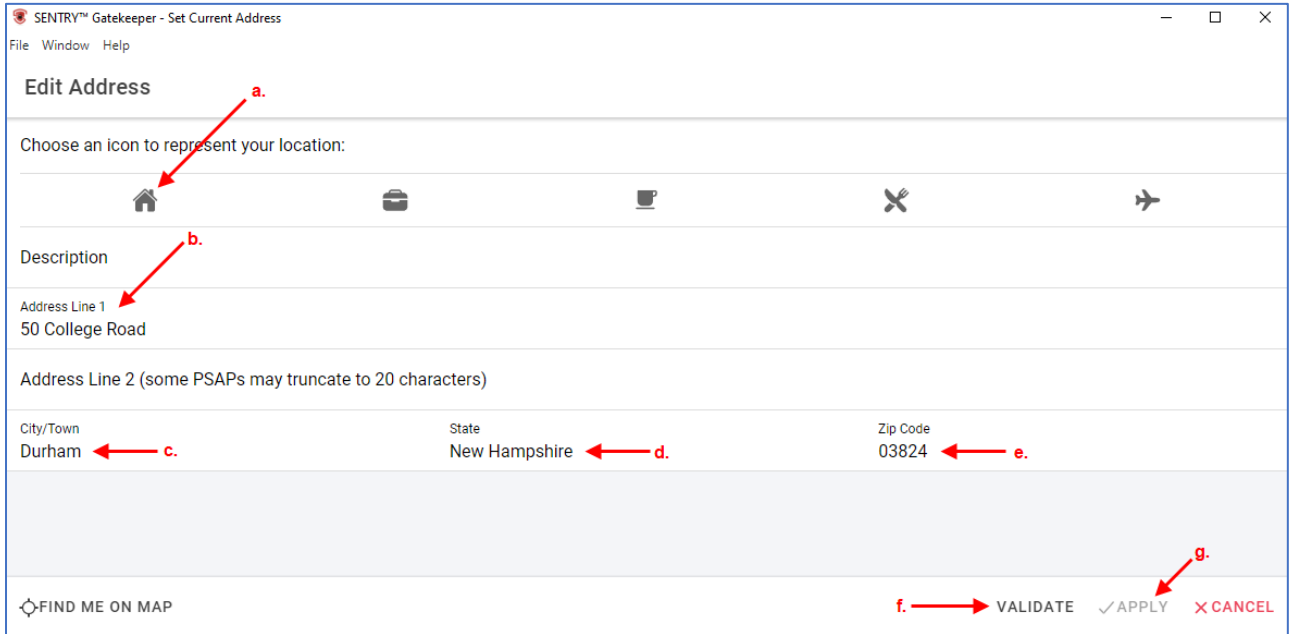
SENTRY™ Gatekeeper - Set Current Address

File Window Help

Edit Address

a.

Choose an icon to represent your location:

b.

Description

Address Line 1
50 College Road

Address Line 2 (some PSAPs may truncate to 20 characters)

City/Town
Durham c.

State
New Hampshire d.

Zip Code
03824 e.

FIND ME ON MAP

f. VALIDATE

g.

✓APPLY

✕CANCEL